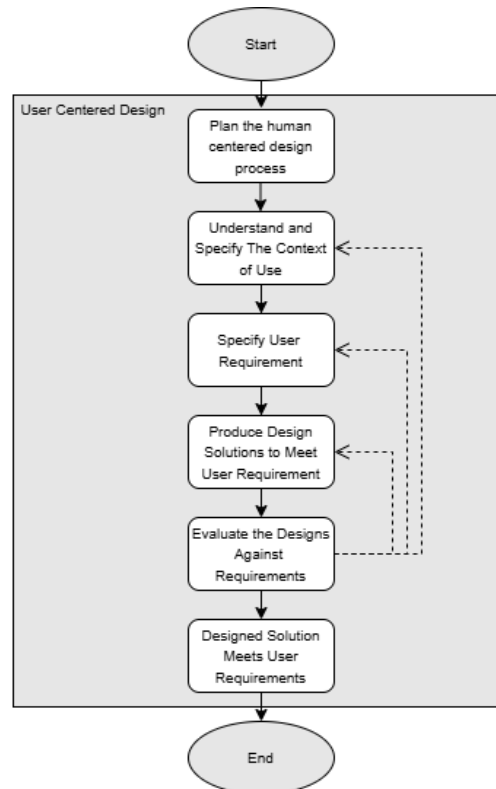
Start

User Centered Design

Plan the human centered design process

Understand and Specify The Context of Use

Specify User Requirement

Produce Design Solutions to Meet User Requirement

Evaluate the Designs Against Requirements

Designed Solution Meets User Requirements

End